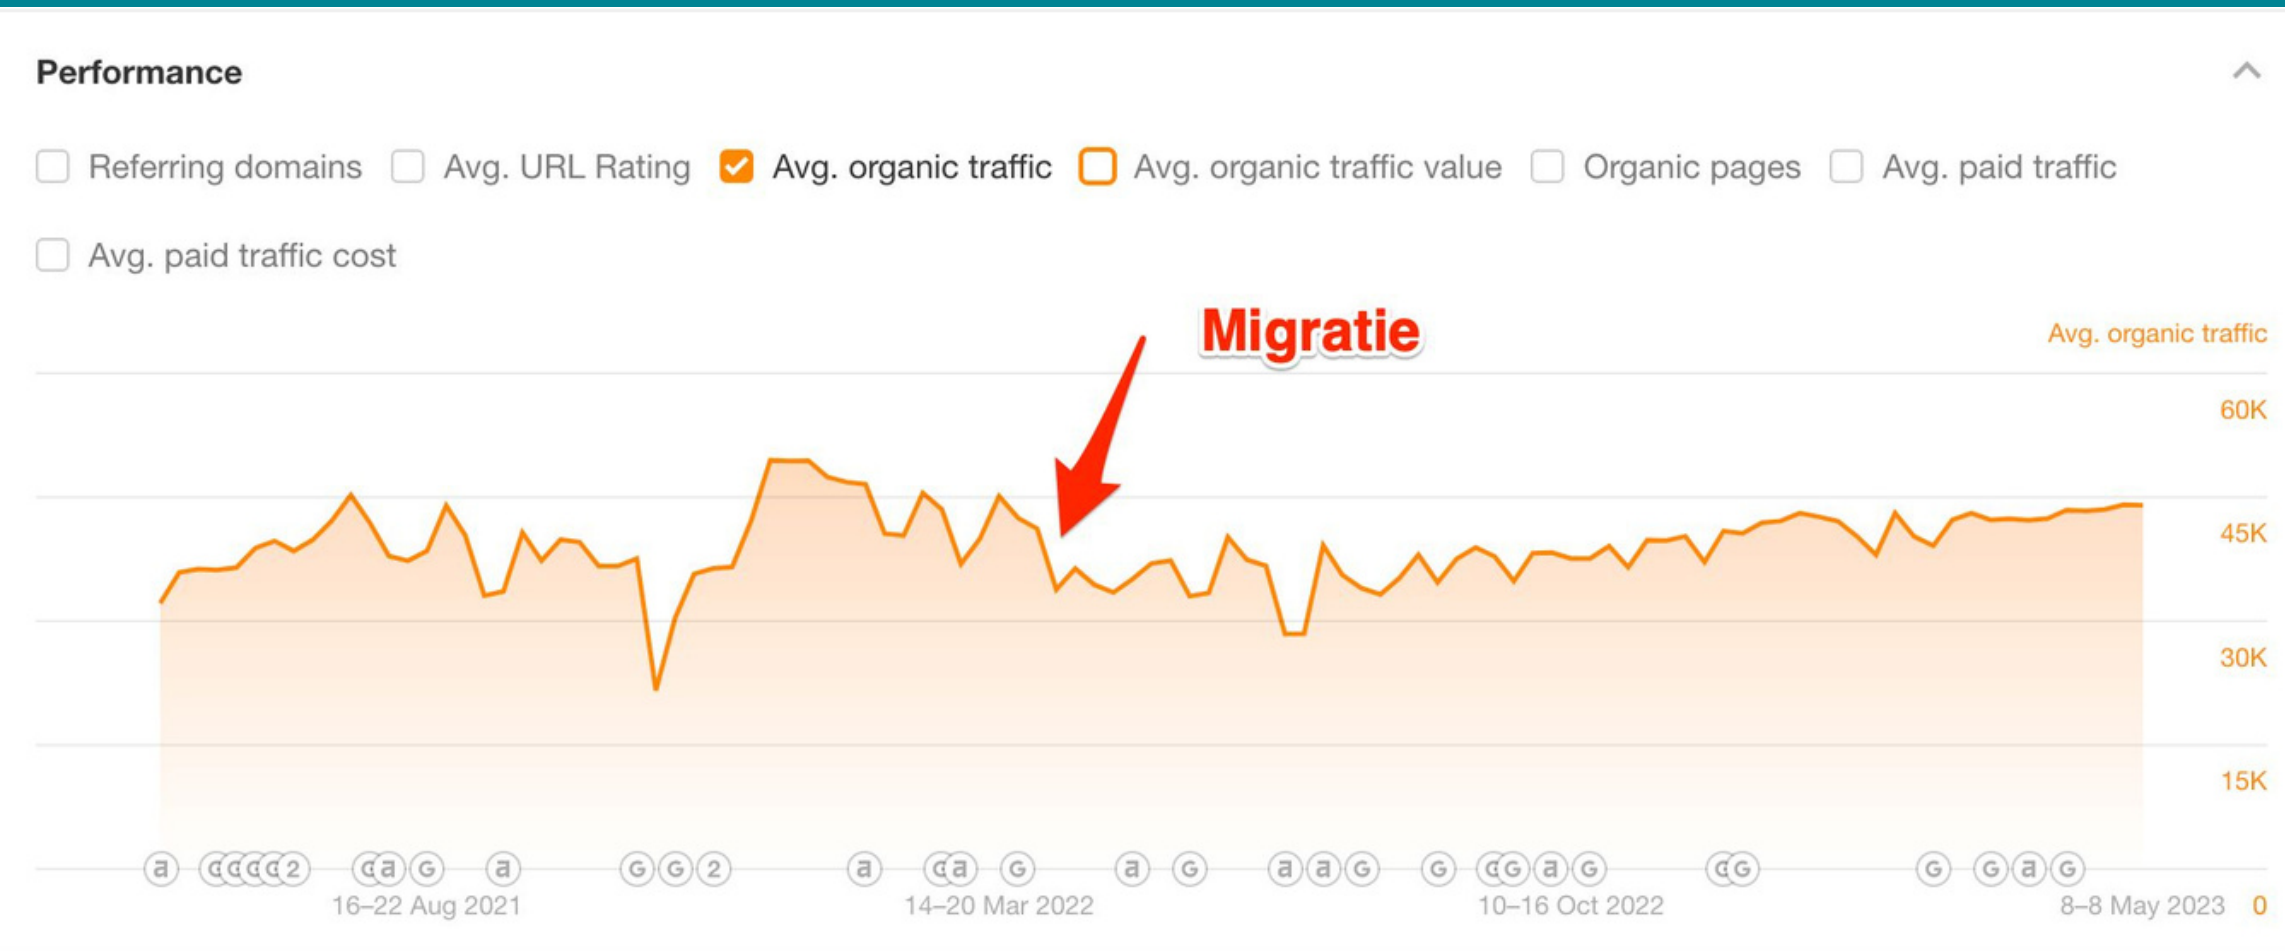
Performance

Referring domains
Avg. URL Rating
Avg. organic traffic
Avg. organic traffic value
Organic pages
Avg. paid traffic
Avg. paid traffic cost

Migratie

Avg. organic traffic

60K
45K
30K
15K
0

a G G G G 2 G a G a G G 2 a G a G a G a a G G G G a G G G G G a G

16–22 Aug 2021
14–20 Mar 2022
10–16 Oct 2022
8–8 May 2023